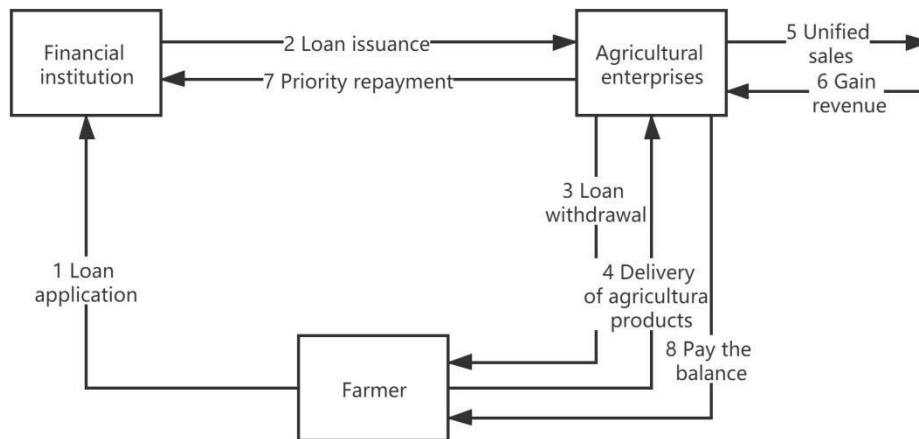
Financial institution

2 Loan issuance

7 Priority repayment

Agricultural enterprises

5 Unified sales

6 Gain revenue

3 Loan withdrawal

1 Loan application

4 Delivery of agricultura products

8 Pay the balance

Farmer